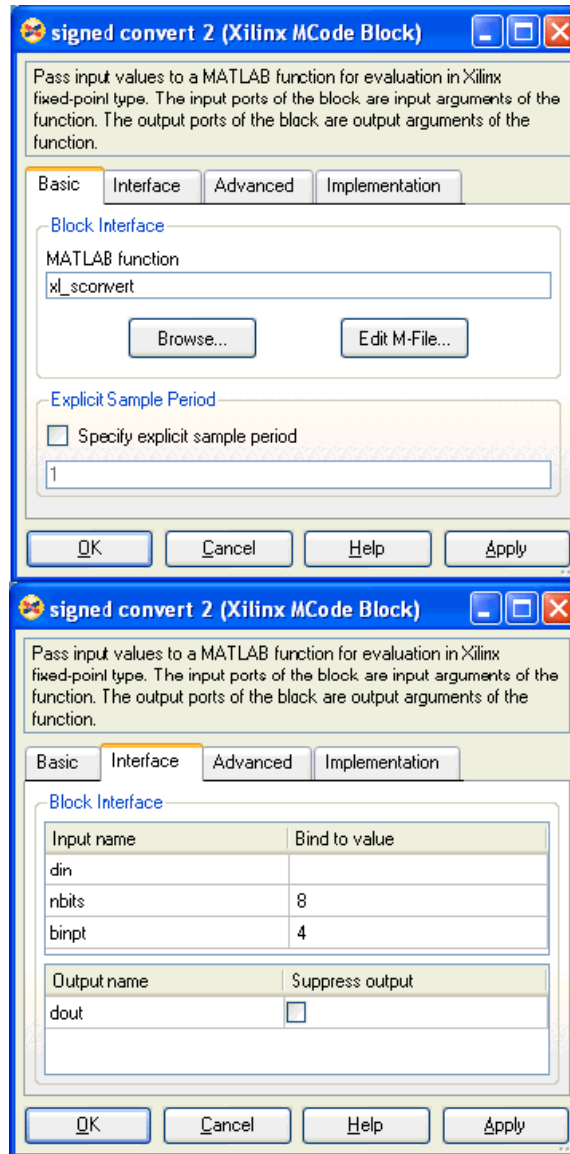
signed convert 2 (Xilinx MCode Block)

Pass input values to a MATLAB function for evaluation in Xilinx fixed-point type. The input ports of the block are input arguments of the function. The output ports of the block are output arguments of the function.

Basic | Interface | Advanced | Implementation

Block Interface

MATLAB function

xl_sconvert

Browse...

Edit M-File...

Explicit Sample Period

Specify explicit sample period

1

OK | Cancel | Help | Apply

signed convert 2 (Xilinx MCode Block)

Pass input values to a MATLAB function for evaluation in Xilinx fixed-point type. The input ports of the block are input arguments of the function. The output ports of the block are output arguments of the function.

Basic | Interface | Advanced | Implementation

Block Interface

| Input name | Bind to value |
|---|---|
| din | |
| nbits | 8 |
| binpt | 4 |

| Output name | Suppress output |
|---|---|
| dout | |

OK | Cancel | Help | Apply